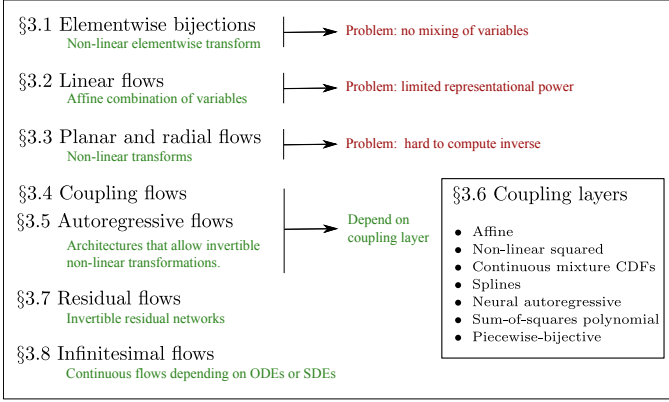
§3.1 Elementwise bijections
Non-linear elementwise transform

Problem: no mixing of variables

§3.2 Linear flows
Affine combination of variables

Problem: limited representational power

§3.3 Planar and radial flows
Non-linear transforms

Problem: hard to compute inverse

§3.4 Coupling flows

§3.5 Autoregressive flows
Architectures that allow invertible non-linear transformations.

Depend on coupling layer

§3.6 Coupling layers

- Affine
- Non-linear squared
- Continuous mixture CDFs
- Splines
- Neural autoregressive
- Sum-of-squares polynomial
- Piecewise-bijective

§3.7 Residual flows
Invertible residual networks

§3.8 Infinitesimal flows
Continuous flows depending on ODEs or SDEs